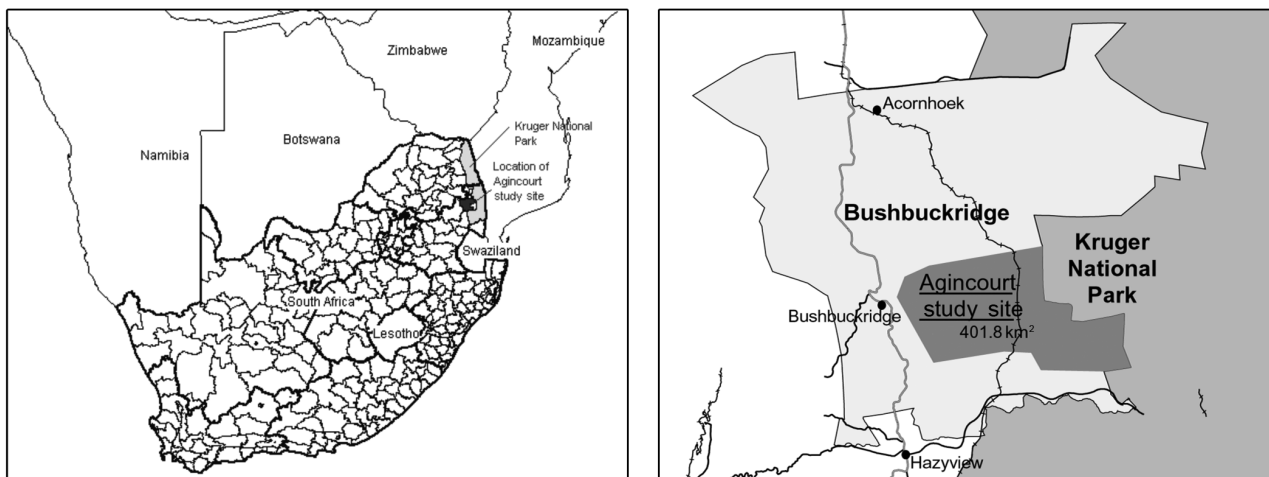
Zimbabwe

Mozambique

Namibia

Botswana

Kruger National Park

Location of Agincourt study site

Swaziland

South Africa

Lesotho

Acornhoek

Bushbuckridge

Kruger National Park

Agincourt study site

401.8 km$^2$

Bushbuckridge

Hazyview